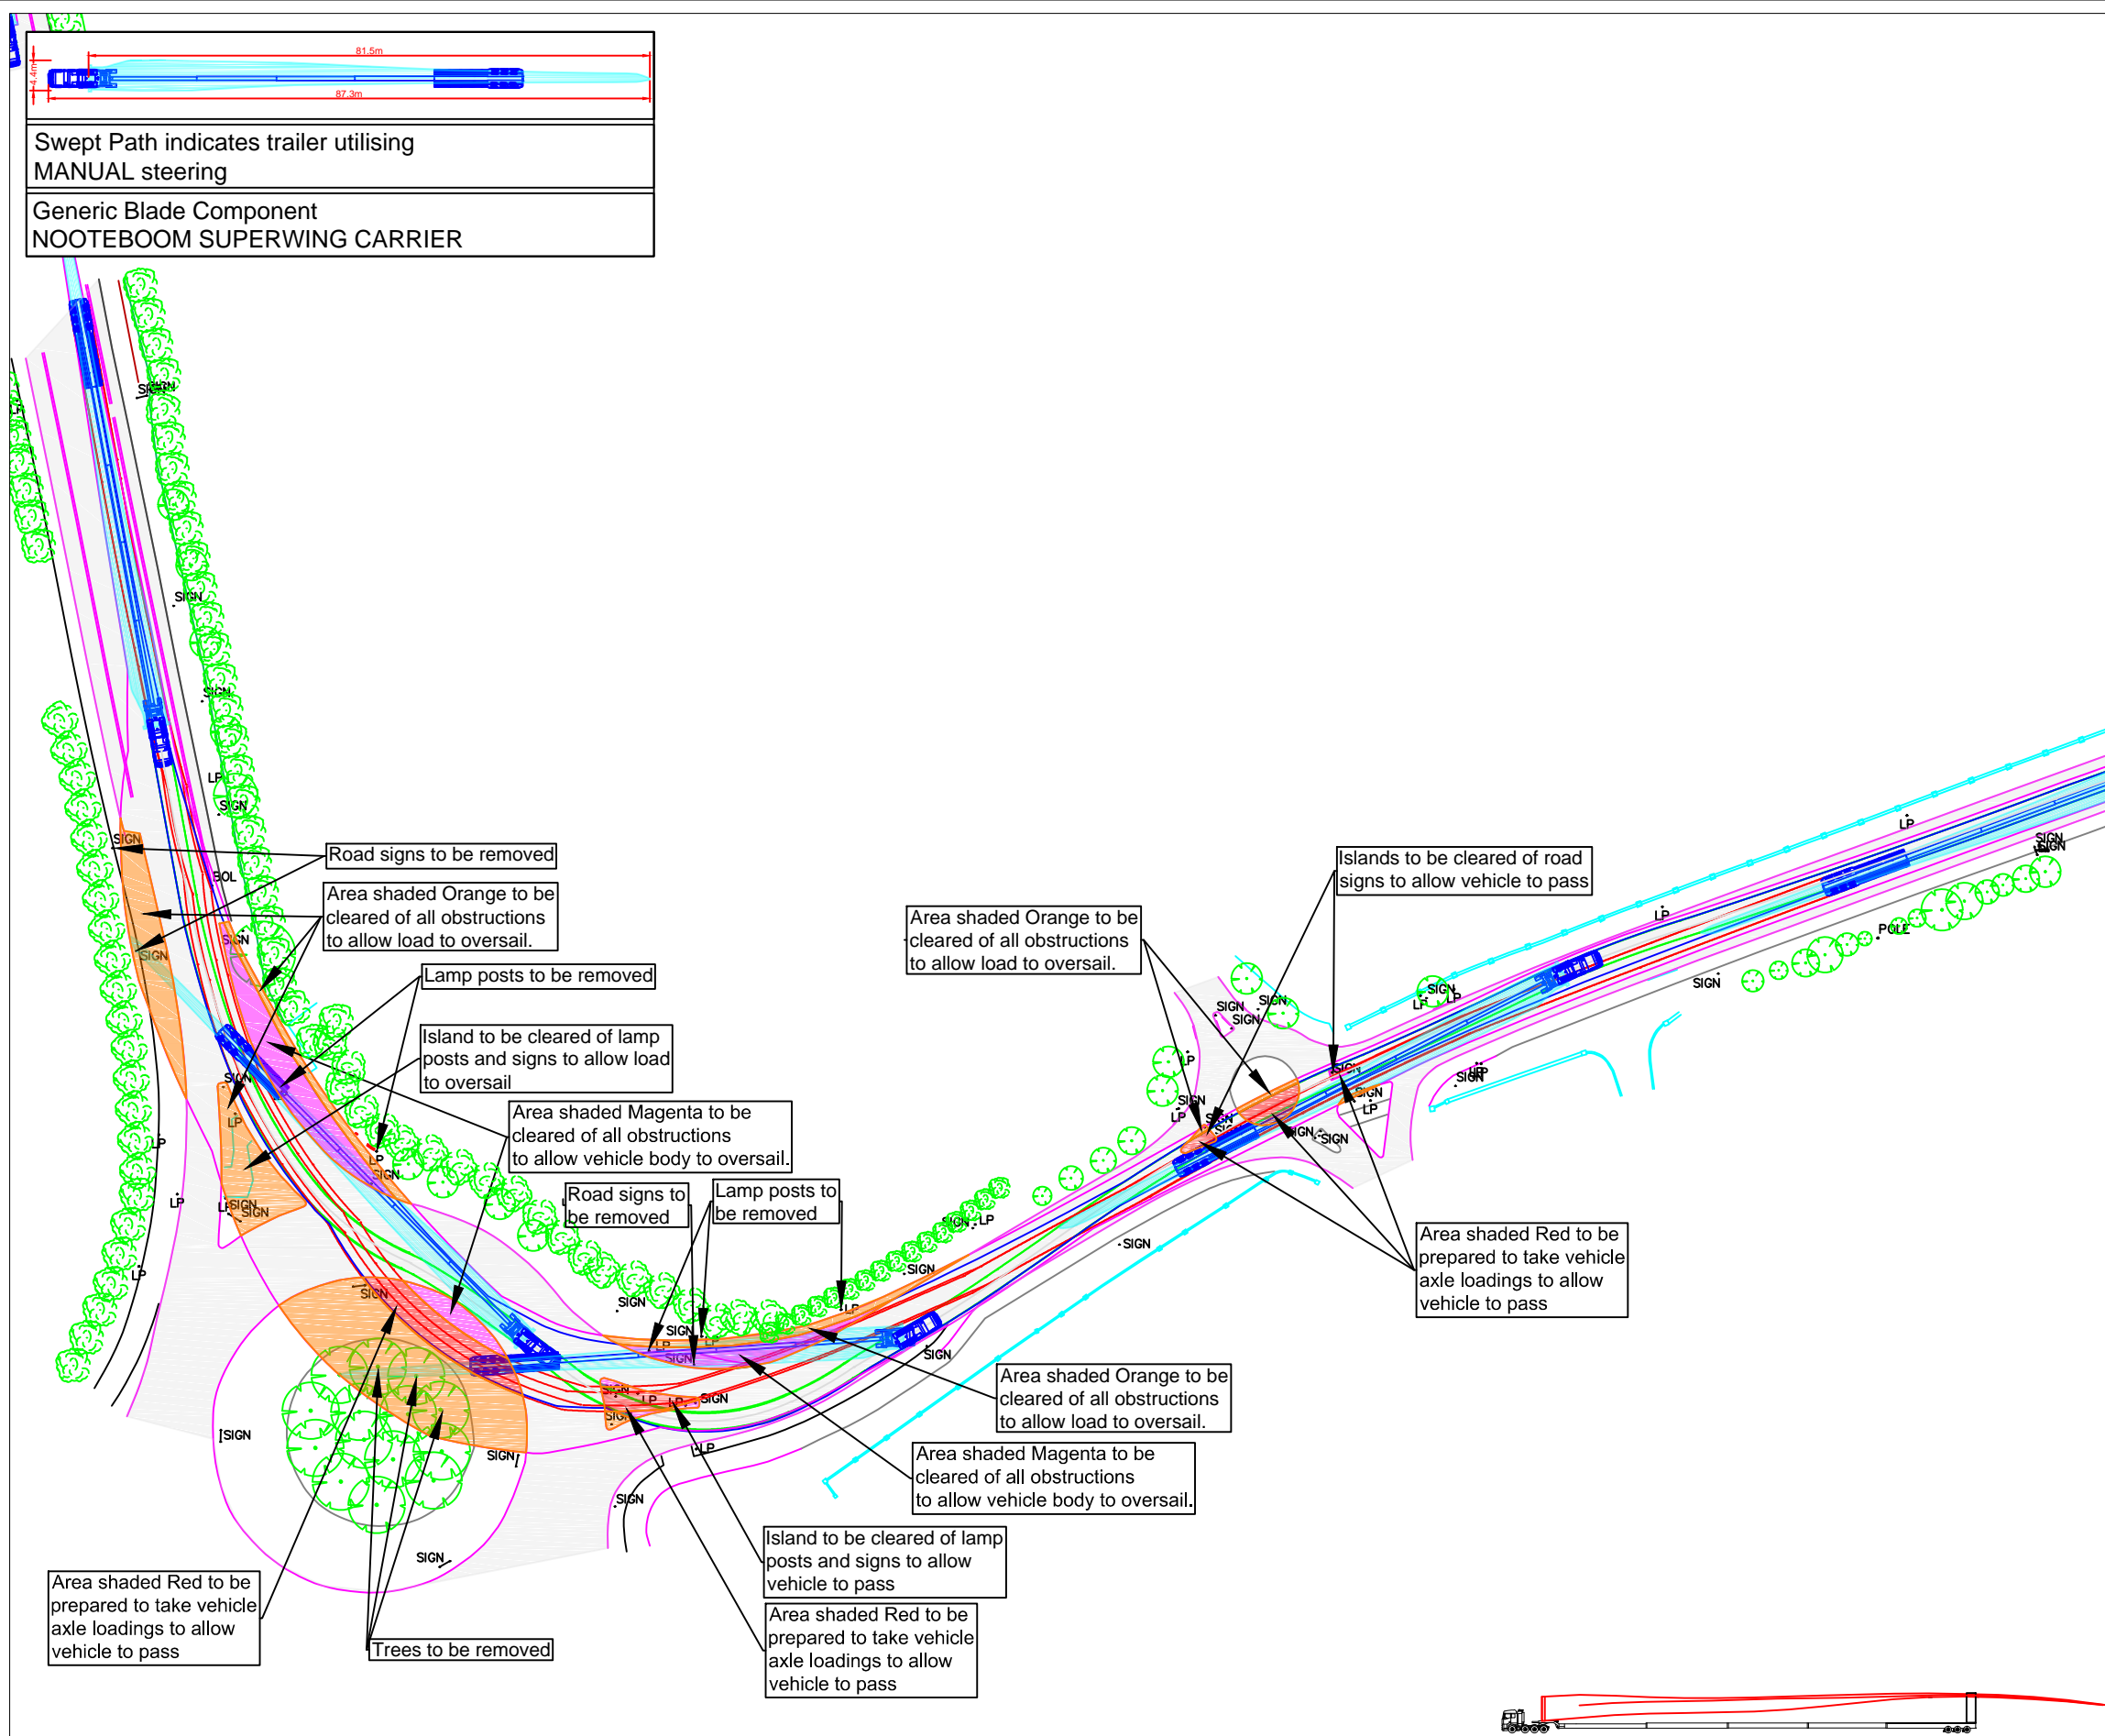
81.5m
4.4m
87.3m

Swept Path indicates trailer utilising MANUAL steering

Generic Blade Component
NOOTEBOOM SUPERWING CARRIER

SIGN
SIGN
SIGN
LP
SIGN
SIGN
BOL
SIGN
SIGN
SIGN
LP
LP
LP
LP
SIGN
SIGN
LP
SIGN
SIGN
SIGN
SIGN
SIGN
LP
SIGN
LP
LP
SIGN
SIGN
SIGN
SIGN
SIGN
SIGN
LP
SIGN
LP
LP
SIGN
SIGN
SIGN
SIGN
LP
SIGN
SIGN
SIGN
LP
LP
SIGN
SIGN
LP
SIGN
LP
SIGN
LP
POLE
SIGN
LP
SIGN
SIGN

Road signs to be removed

Area shaded Orange to be cleared of all obstructions to allow load to oversail.

Lamp posts to be removed

Island to be cleared of lamp posts and signs to allow load to oversail

Area shaded Magenta to be cleared of all obstructions to allow vehicle body to oversail.

Road signs to be removed

Lamp posts to be removed

Area shaded Orange to be cleared of all obstructions to allow load to oversail.

Islands to be cleared of road signs to allow vehicle to pass

Area shaded Red to be prepared to take vehicle axle loadings to allow vehicle to pass

Area shaded Orange to be cleared of all obstructions to allow load to oversail.

Area shaded Magenta to be cleared of all obstructions to allow vehicle body to oversail.

Island to be cleared of lamp posts and signs to allow vehicle to pass

Area shaded Red to be prepared to take vehicle axle loadings to allow vehicle to pass

Area shaded Red to be prepared to take vehicle axle loadings to allow vehicle to pass

Trees to be removed